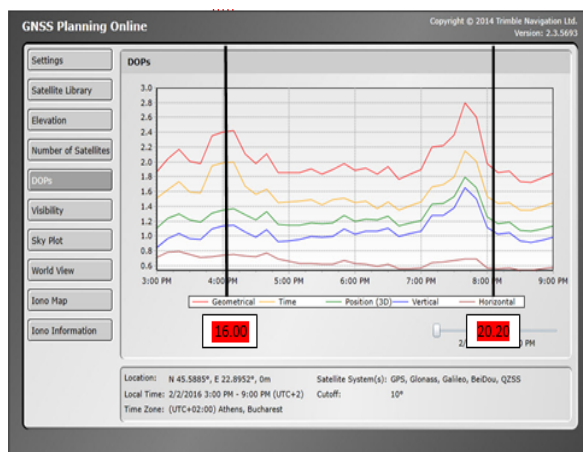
GNSS Planning Online

Copyright © 2014 Trimble Navigation Ltd.
Version: 2.3.5693

Settings
Satellite Library
Elevation
Number of Satellites
DOPs
Visibility
Sky Plot
World View
Iono Map
Iono Information

DOPs

3.0
2.8
2.6
2.4
2.2
2.0
1.8
1.6
1.4
1.2
1.0
0.8
0.6

3:00 PM
4:00 PM
5:00 PM
6:00 PM
7:00 PM
8:00 PM
9:00 PM

Geometrical
Time
Position (3D)
Vertical
Horizontal

16.00

20.20

2/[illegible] PM

Location: N 45.5885°, E 22.8952°, 0m
Local Time: 2/2/2016 3:00 PM - 9:00 PM (UTC+2)
Time Zone: (UTC+02:00) Athens, Bucharest

Satellite System(s): GPS, Glonass, Galileo, BeiDou, QZSS
Cutoff: 10°